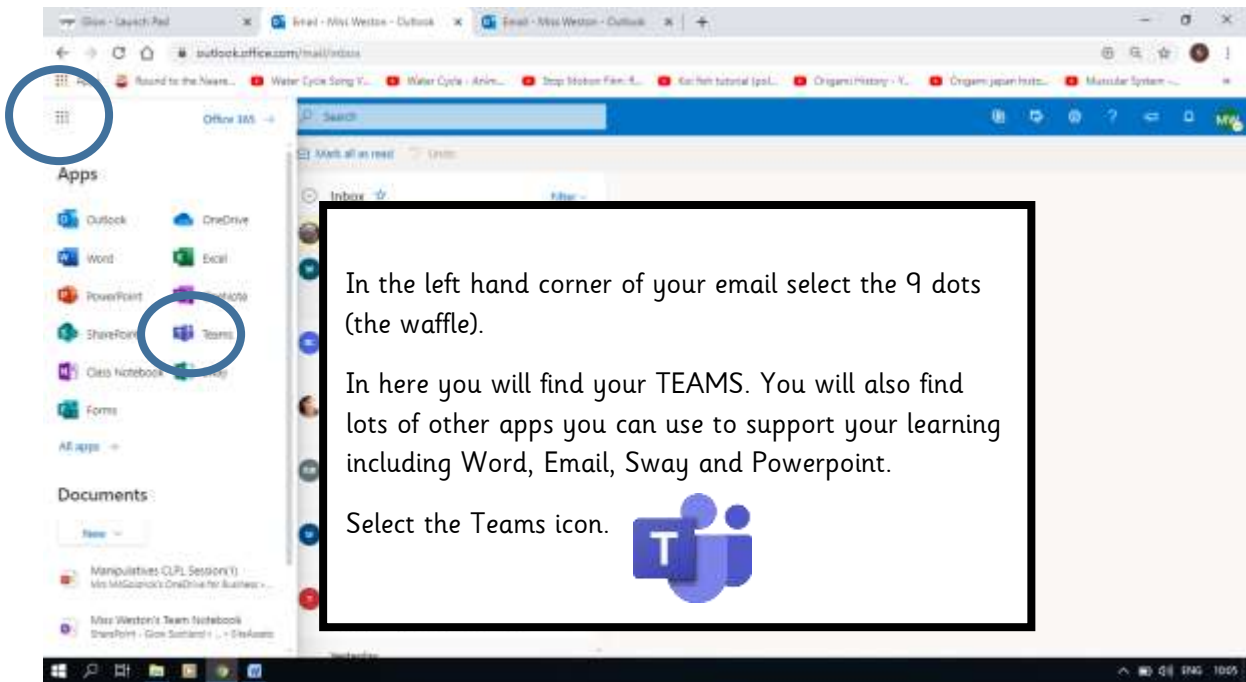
Glow - Launch Pad
Email - Miss Weston - Outlook
Email - Miss Weston - Outlook
outlook.office.com/mail/inbox
Apps
Round to the Neare...
Water Cycle Song V...
Water Cycle - Anim...
Stop Motion Film R...
Koi fish tutorial (pol...
Origami History - Y...
Origami japan histo...
Muscular System -...

Office 365 →
Search
Mark all as read
Undo
Inbox
Filter

Apps

Outlook
OneDrive
Word
Excel
PowerPoint
OneNote
SharePoint
Teams
Class Notebook
Sway
Forms
All apps →

Documents

New

Manipulatives CLPL Session(1)
Mrs McGoldrick's OneDrive for Business › ...

Miss Weston's Team Notebook
SharePoint - Glow Scotland › ... › SiteAssets

Yesterday

In the left hand corner of your email select the 9 dots (the waffle).

In here you will find your TEAMS. You will also find lots of other apps you can use to support your learning including Word, Email, Sway and Powerpoint.

Select the Teams icon.

T

ENG 10:05